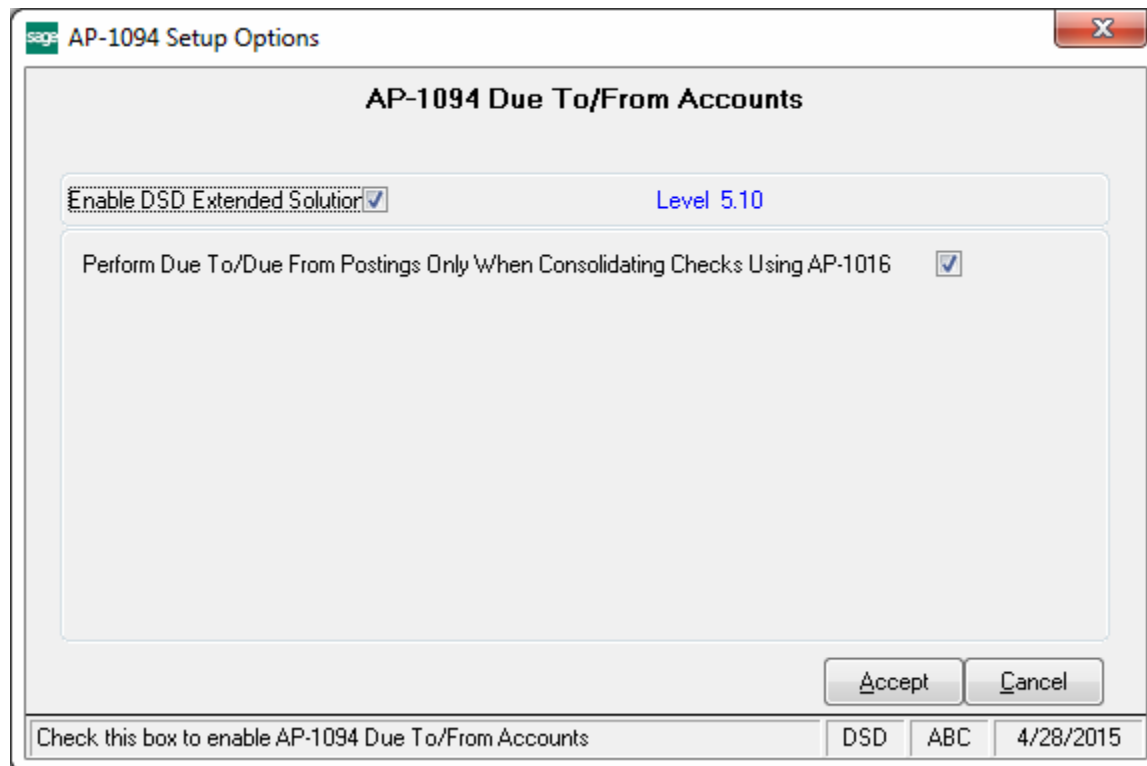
sage AP-1094 Setup Options

AP-1094 Due To/From Accounts

Enable DSD Extended Solution

Level 5.10

Perform Due To/Due From Postings Only When Consolidating Checks Using AP-1016

Accept

Cancel

Check this box to enable AP-1094 Due To/From Accounts

DSD

ABC

4/28/2015